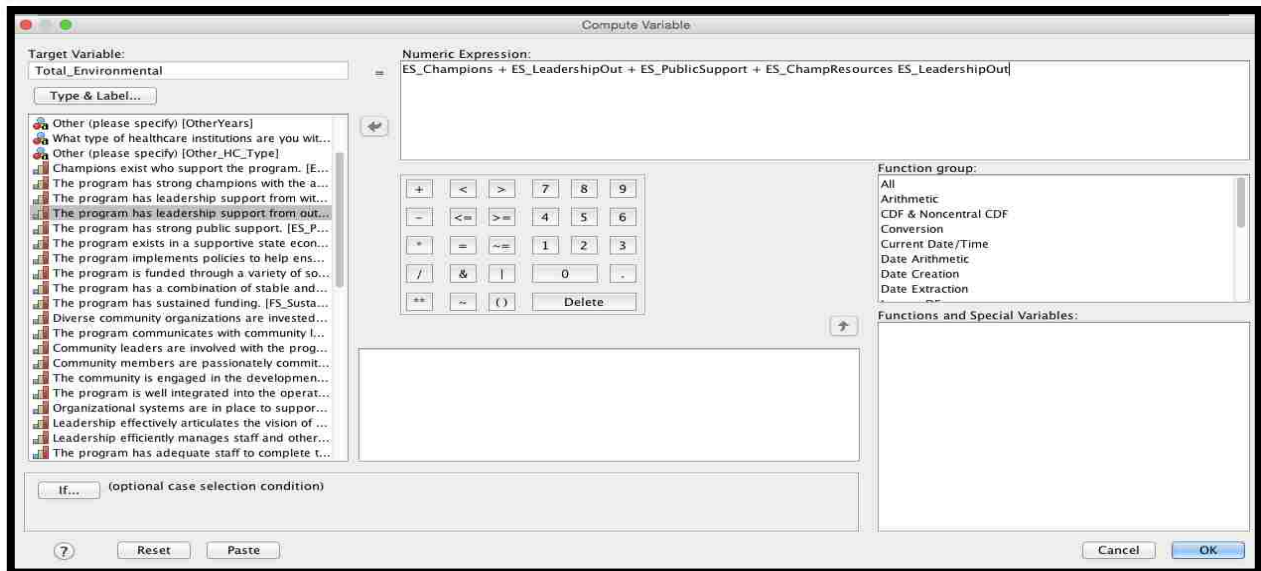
Compute Variable

Target Variable:
Total_Environmental
=
Type & Label...

Numeric Expression:
ES_Champions + ES_LeadershipOut + ES_PublicSupport + ES_ChampResources ES_LeadershipOut

Other (please specify) [OtherYears]
What type of healthcare institutions are you wit...
Other (please specify) [Other_HC_Type]
Champions exist who support the program. [E...
The program has strong champions with the a...
The program has leadership support from wit...
The program has leadership support from out...
The program has strong public support. [ES_P...
The program exists in a supportive state econ...
The program implements policies to help ens...
The program is funded through a variety of so...
The program has a combination of stable and...
The program has sustained funding. [FS_Susta...
Diverse community organizations are invested...
The program communicates with community l...
Community leaders are involved with the prog...
Community members are passionately commit...
The community is engaged in the developmen...
The program is well integrated into the operat...
Organizational systems are in place to suppor...
Leadership effectively articulates the vision of ...
Leadership efficiently manages staff and other...
The program has adequate staff to complete t...

| + | < | > | 7 | 8 | 9 |
|---|---|---|---|---|---|
| - | <= | >= | 4 | 5 | 6 |
| * | = | ~= | 1 | 2 | 3 |
| / | & | \| | 0 | | . |
| ** | ~ | () | Delete | | |

Function group:
All
Arithmetic
CDF & Noncentral CDF
Conversion
Current Date/Time
Date Arithmetic
Date Creation
Date Extraction

Functions and Special Variables:

If... (optional case selection condition)

? Reset Paste Cancel OK